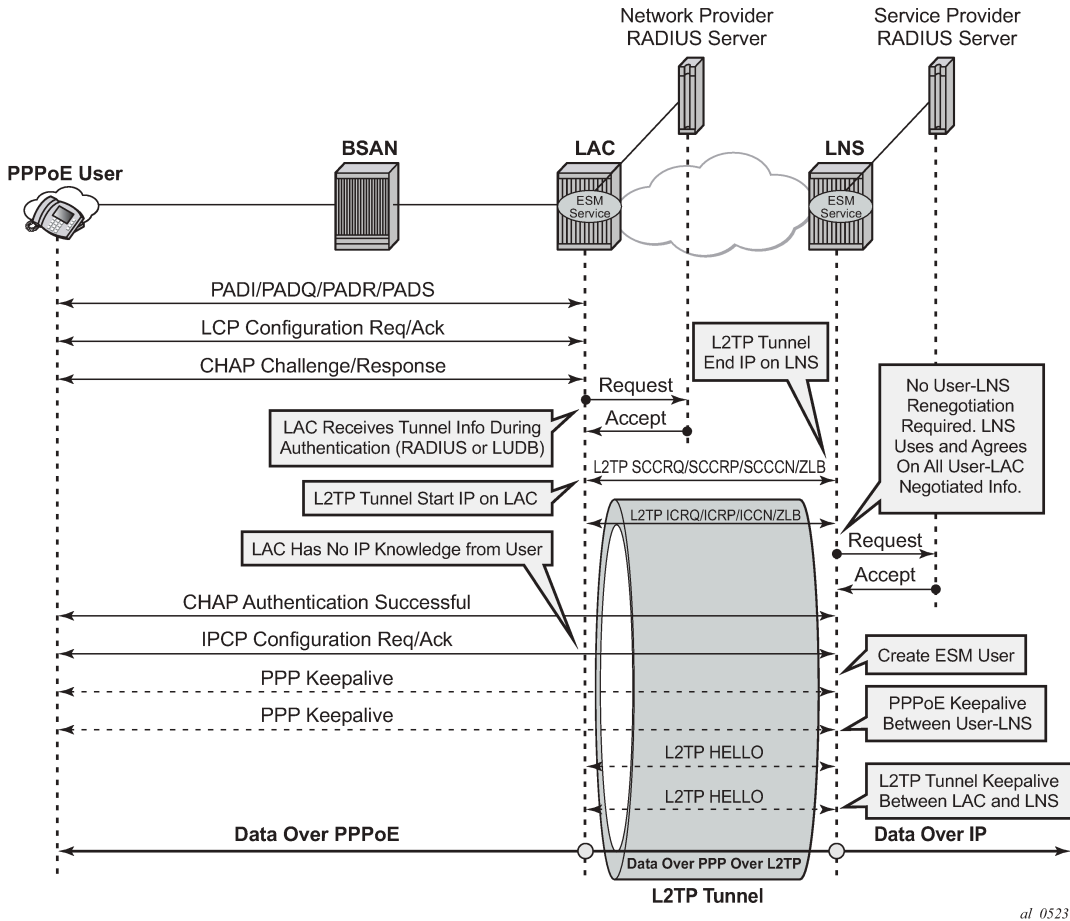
Network Provider
RADIUS Server

Service Provider
RADIUS Server

BSAN

LAC

LNS

PPPoE User

ESM Service

ESM Service

PADI/PADQ/PADR/PADS

LCP Configuration Req/Ack

L2TP Tunnel End IP on LNS

CHAP Challenge/Response

Request

No User-LNS Renegotiation Required. LNS Uses and Agrees On All User-LAC Negotiated Info.

LAC Receives Tunnel Info During Authentication (RADIUS or LUDB)

Accept

L2TP SCCRQ/SCCRP/SCCCN/ZLB

L2TP Tunnel Start IP on LAC

L2TP ICRQ/ICRP/ICCN/ZLB

LAC Has No IP Knowledge from User

Request

Accept

CHAP Authentication Successful

IPCP Configuration Req/Ack

Create ESM User

PPP Keepalive

PPP Keepalive

PPPoE Keepalive Between User-LNS

L2TP HELLO

L2TP Tunnel Keepalive Between LAC and LNS

L2TP HELLO

Data Over PPPoE

Data Over IP

Data Over PPP Over L2TP

L2TP Tunnel

al_0523